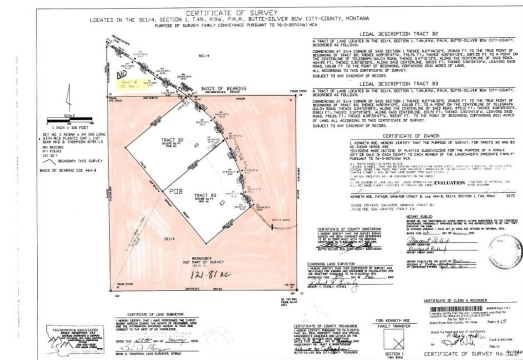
CERTIFICATE OF SURVEY
LOCATED IN THE SE1/4, SECTION 1, T4N, R9W, P.M.M. BUTTE-SILVER BOW CITY-COUNTY, MONTANA
PURPOSE OF SURVEY: FAMILY CONVEYANCE PURSUANT TO 76-3-207(1)(b) MCA

LEGAL DESCRIPTION TRACT B2

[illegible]

LEGAL DESCRIPTION TRACT B3

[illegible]

CERTIFICATE OF OWNER

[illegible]

EVALUATION

TRACT B2

TRACT B3

POB

BASIS OF BEARING

REMAINDER NOT PART OF SURVEY

121.81 ac

1 INCH = 300 FEET

CERTIFICATE OF LAND SURVEYOR

CERTIFICATE OF COUNTY SANITARIAN

CERTIFICATE OF COUNTY TREASURER

EXAMINING LAND SURVEYOR

NOTARY PUBLIC

CERTIFICATE OF CLERK & RECORDER

FOR: KENNETH MOE

FAMILY TRANSFER

SECTION 1

CERTIFICATE OF SURVEY No. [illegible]